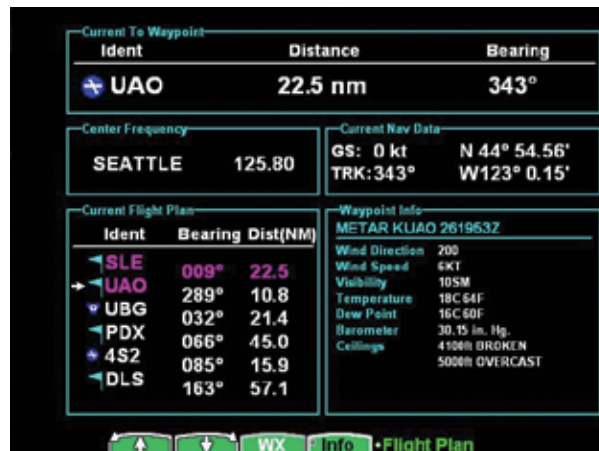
Current To Waypoint

| Ident | Distance | Bearing |
|---|---|---|
| UAO | 22.5 nm | 343° |

Center Frequency

SEATTLE 125.80

Current Nav Data

GS: 0 kt N 44° 54.56'
TRK: 343° W123° 0.15'

Current Flight Plan

| Ident | Bearing | Dist(NM) |
|---|---|---|
| SLE | 009° | 22.5 |
| UAO | 289° | 10.8 |
| UBG | 032° | 21.4 |
| PDX | 066° | 45.0 |
| 4S2 | 085° | 15.9 |
| DLS | 163° | 57.1 |

Waypoint Info

METAR KUAO 261953Z

Wind Direction 200
Wind Speed 6KT
Visibility 10SM
Temperature 18C 64F
Dew Point 16C 60F
Barometer 30.15 in. Hg.
Ceilings 4100ft BROKEN
5000ft OVERCAST

WX Info •Flight Plan